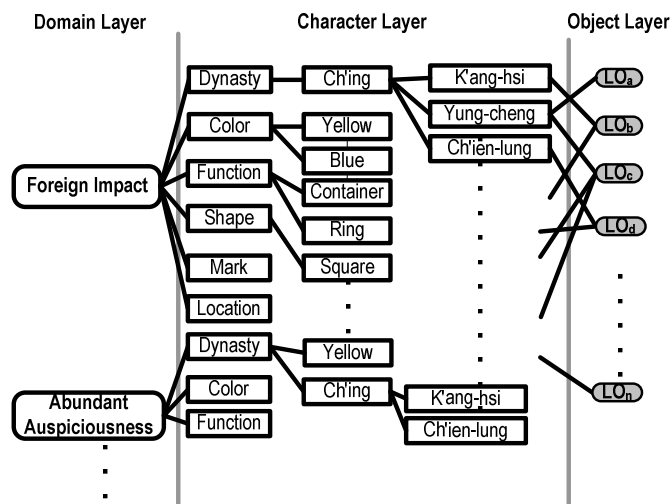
Domain Layer

Character Layer

Object Layer

Foreign Impact

Dynasty

Color

Function

Shape

Mark

Location

Ch'ing

Yellow

Blue

Container

Ring

Square

K'ang-hsi

Yung-cheng

Ch'ien-lung

$LO_a$

$LO_b$

$LO_c$

$LO_d$

$LO_n$

Abundant Auspiciousness

Dynasty

Color

Function

Yellow

Ch'ing

K'ang-hsi

Ch'ien-lung